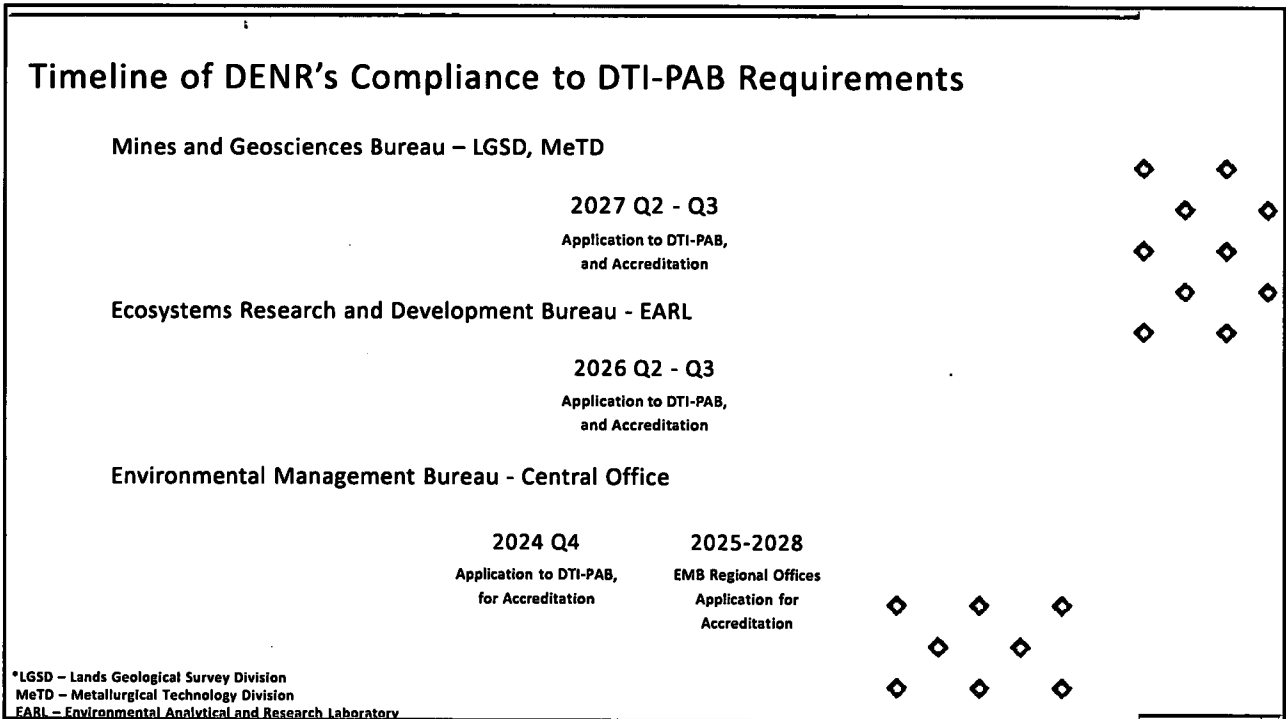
Timeline of DENR's Compliance to DTI-PAB Requirements

Mines and Geosciences Bureau – LGSD, MeTD

2027 Q2 - Q3
Application to DTI-PAB, and Accreditation

Ecosystems Research and Development Bureau - EARL

2026 Q2 - Q3
Application to DTI-PAB, and Accreditation

Environmental Management Bureau - Central Office

2024 Q4
Application to DTI-PAB, for Accreditation

2025-2028
EMB Regional Offices Application for Accreditation

*LGSD – Lands Geological Survey Division
MeTD – Metallurgical Technology Division
EARL – Environmental Analytical and Research Laboratory